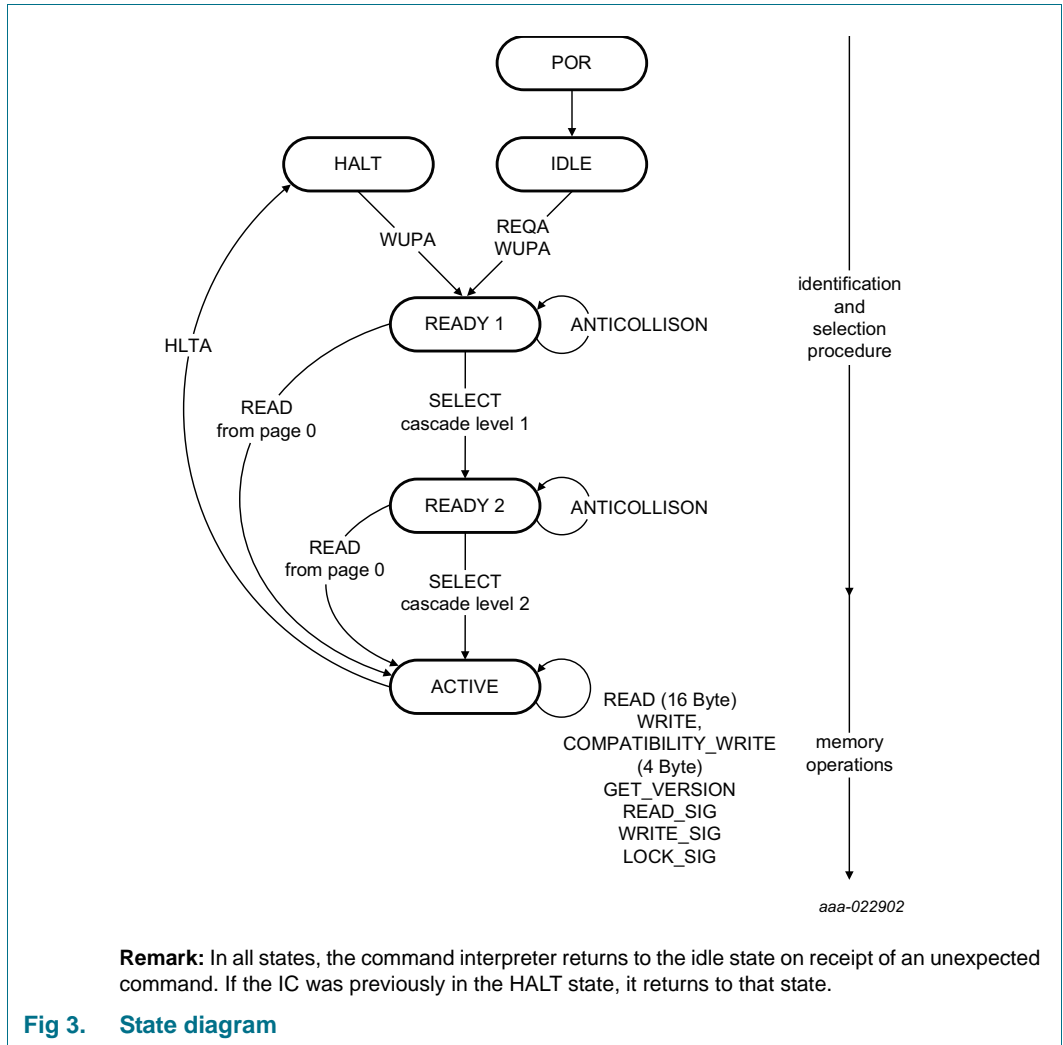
POR

HALT

IDLE

WUPA

REQA
WUPA

identification
and
selection
procedure

READY 1

ANTICOLLISON

HLTA

READ
from page 0

SELECT
cascade level 1

READY 2

ANTICOLLISON

READ
from page 0

SELECT
cascade level 2

ACTIVE

READ (16 Byte)
WRITE,
COMPATIBILITY_WRITE
(4 Byte)
GET_VERSION
READ_SIG
WRITE_SIG
LOCK_SIG

memory
operations

aaa-022902

**Remark:** In all states, the command interpreter returns to the idle state on receipt of an unexpected command. If the IC was previously in the HALT state, it returns to that state.

Fig 3. State diagram